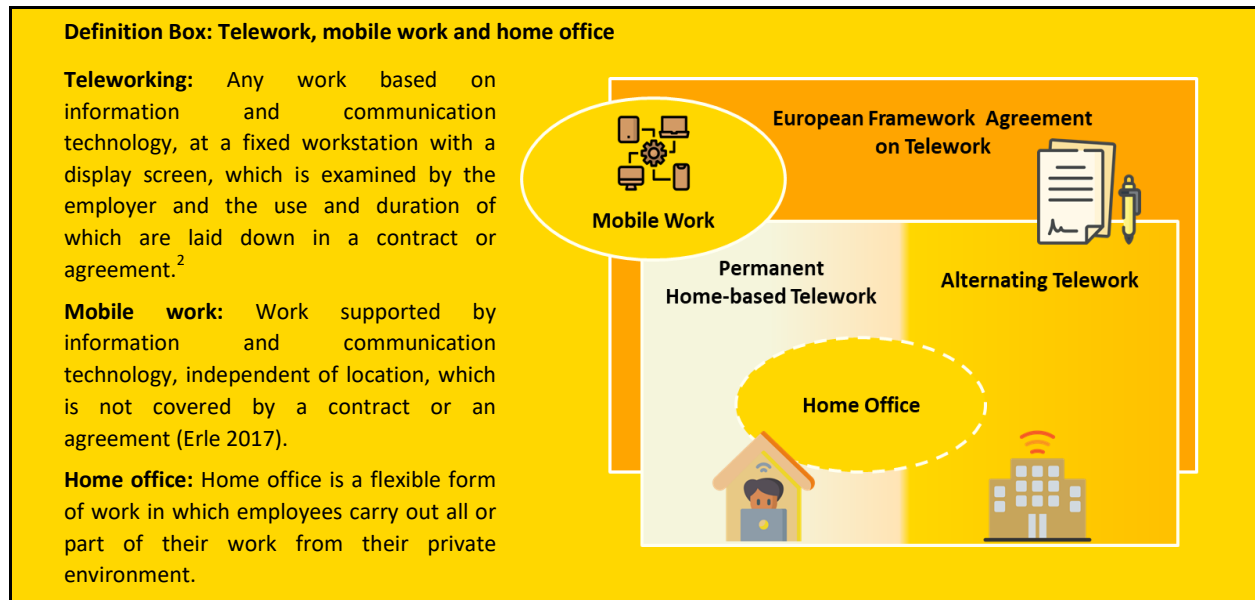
Definition Box: Telework, mobile work and home office

Teleworking: Any work based on information and communication technology, at a fixed workstation with a display screen, which is examined by the employer and the use and duration of which are laid down in a contract or agreement.$^2$

Mobile work: Work supported by information and communication technology, independent of location, which is not covered by a contract or an agreement (Erle 2017).

Home office: Home office is a flexible form of work in which employees carry out all or part of their work from their private environment.

European Framework Agreement on Telework

Mobile Work

Permanent Home-based Telework

Alternating Telework

Home Office